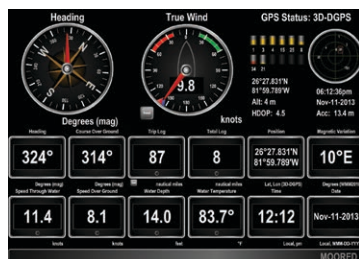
Heading

True Wind

GPS Status: 3D-DGPS

26°27.831'N
81°59.789'W
Alt: 4 m
HDOP: 4.5

06:12:36pm
Nov-11-2013
Acc: 13.4 m

9.8

Degrees (mag)

knots

Heading
324°
Degrees (mag)

Course Over Ground
314°
Degrees (mag)

Trip Log
87
nautical miles

Total Log
8
nautical miles

Position
26°27.831'N
81°59.789'W
Lat, Lon (3D-DGPS)

Magnetic Variation
10°E
Degrees (WMM2010)

Speed Through Water
11.4
knots

Speed Over Ground
8.1
knots

Water Depth
14.0
feet

Water Temperature
83.7°
°F

Time
12:12
Local, pm

Date
Nov-11-2013
Local, MMM-DD-YYYY

MOORED